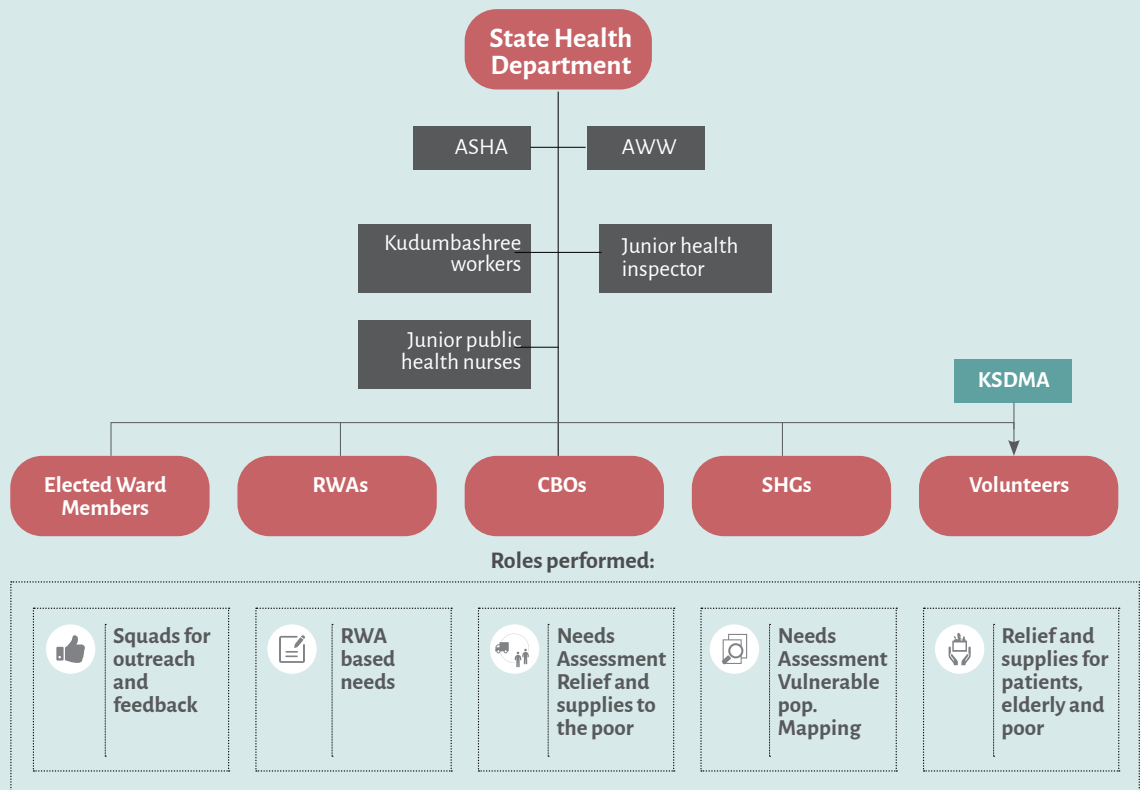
State Health Department

ASHA

AWW

Kudumbashree workers

Junior health inspector

Junior public health nurses

KSDMA

Elected Ward Members

RWAs

CBOs

SHGs

Volunteers

Roles performed:

Squads for outreach and feedback

RWA based needs

Needs Assessment Relief and supplies to the poor

Needs Assessment Vulnerable pop. Mapping

Relief and supplies for patients, elderly and poor